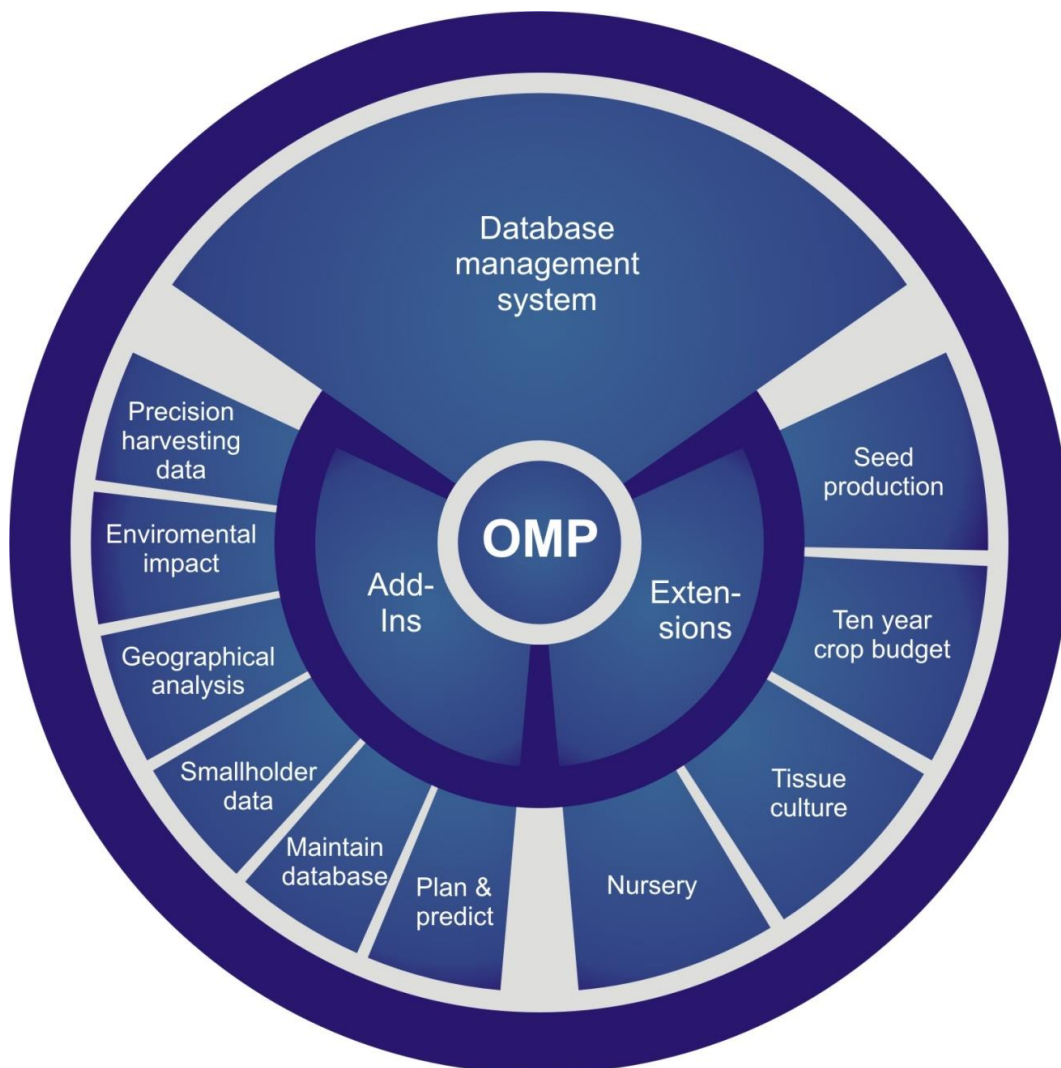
Database management system

Precision harvesting data

Enviromental impact

Geographical analysis

Smallholder data

Maintain database

Plan & predict

OMP

Add-Ins

Extensions

Seed production

Ten year crop budget

Tissue culture

Nursery